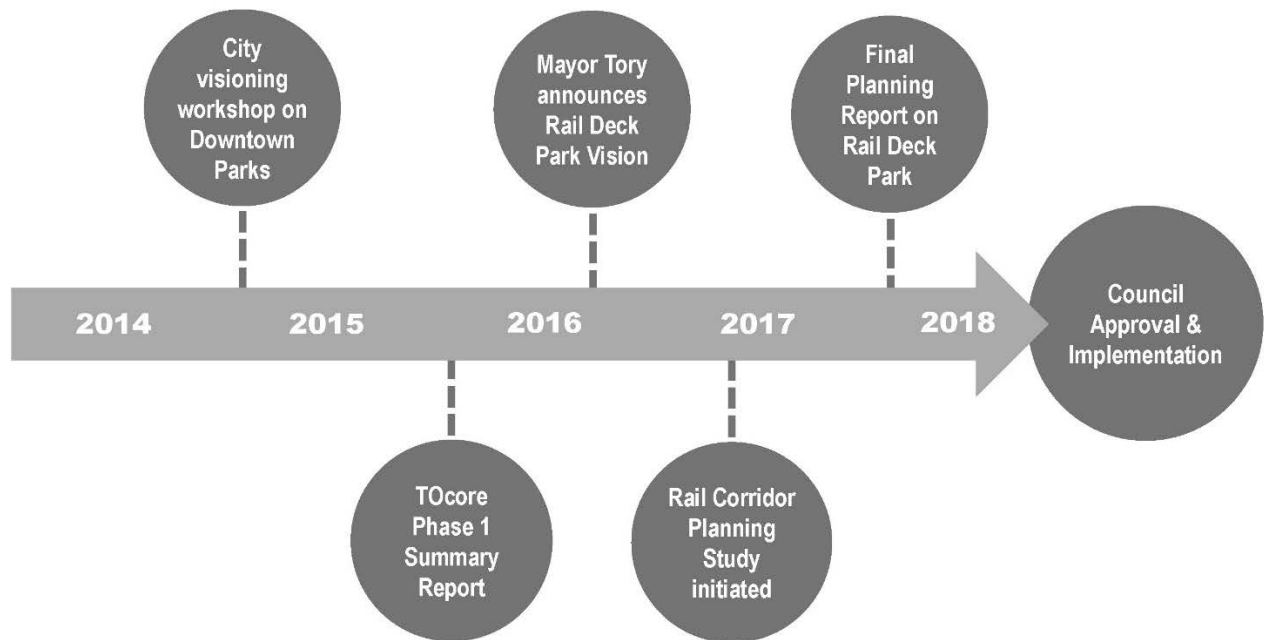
City visioning workshop on Downtown Parks

Mayor Tory announces Rail Deck Park Vision

Final Planning Report on Rail Deck Park

2014

2015

2016

2017

2018

Council Approval & Implementation

TOcore Phase 1 Summary Report

Rail Corridor Planning Study initiated